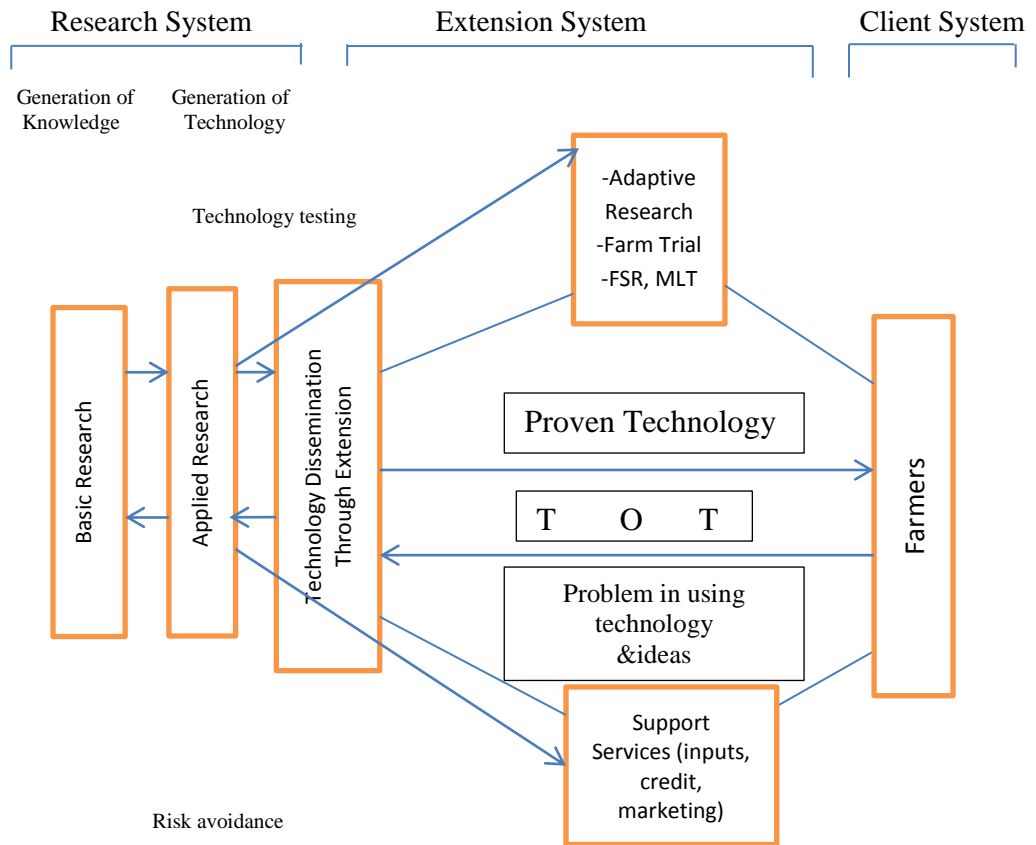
Research System

Extension System

Client System

Generation of Knowledge

Generation of Technology

Technology testing

-Adaptive Research
-Farm Trial
-FSR, MLT

Basic Research

Applied Research

Technology Dissemination Through Extension

Proven Technology

T O T

Problem in using technology &ideas

Farmers

Support Services (inputs, credit, marketing)

Risk avoidance